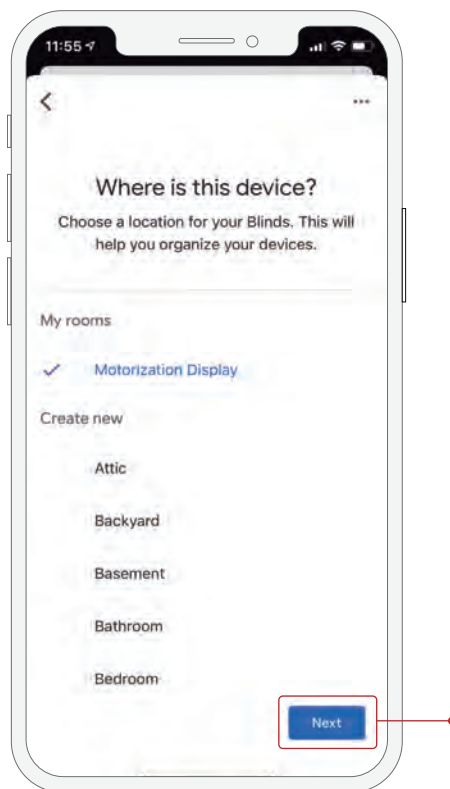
11:55

<

...

Where is this device?

Choose a location for your Blinds. This will help you organize your devices.

My rooms

✓ Motorization Display

Create new

Attic

Backyard

Basement

Bathroom

Bedroom

Next